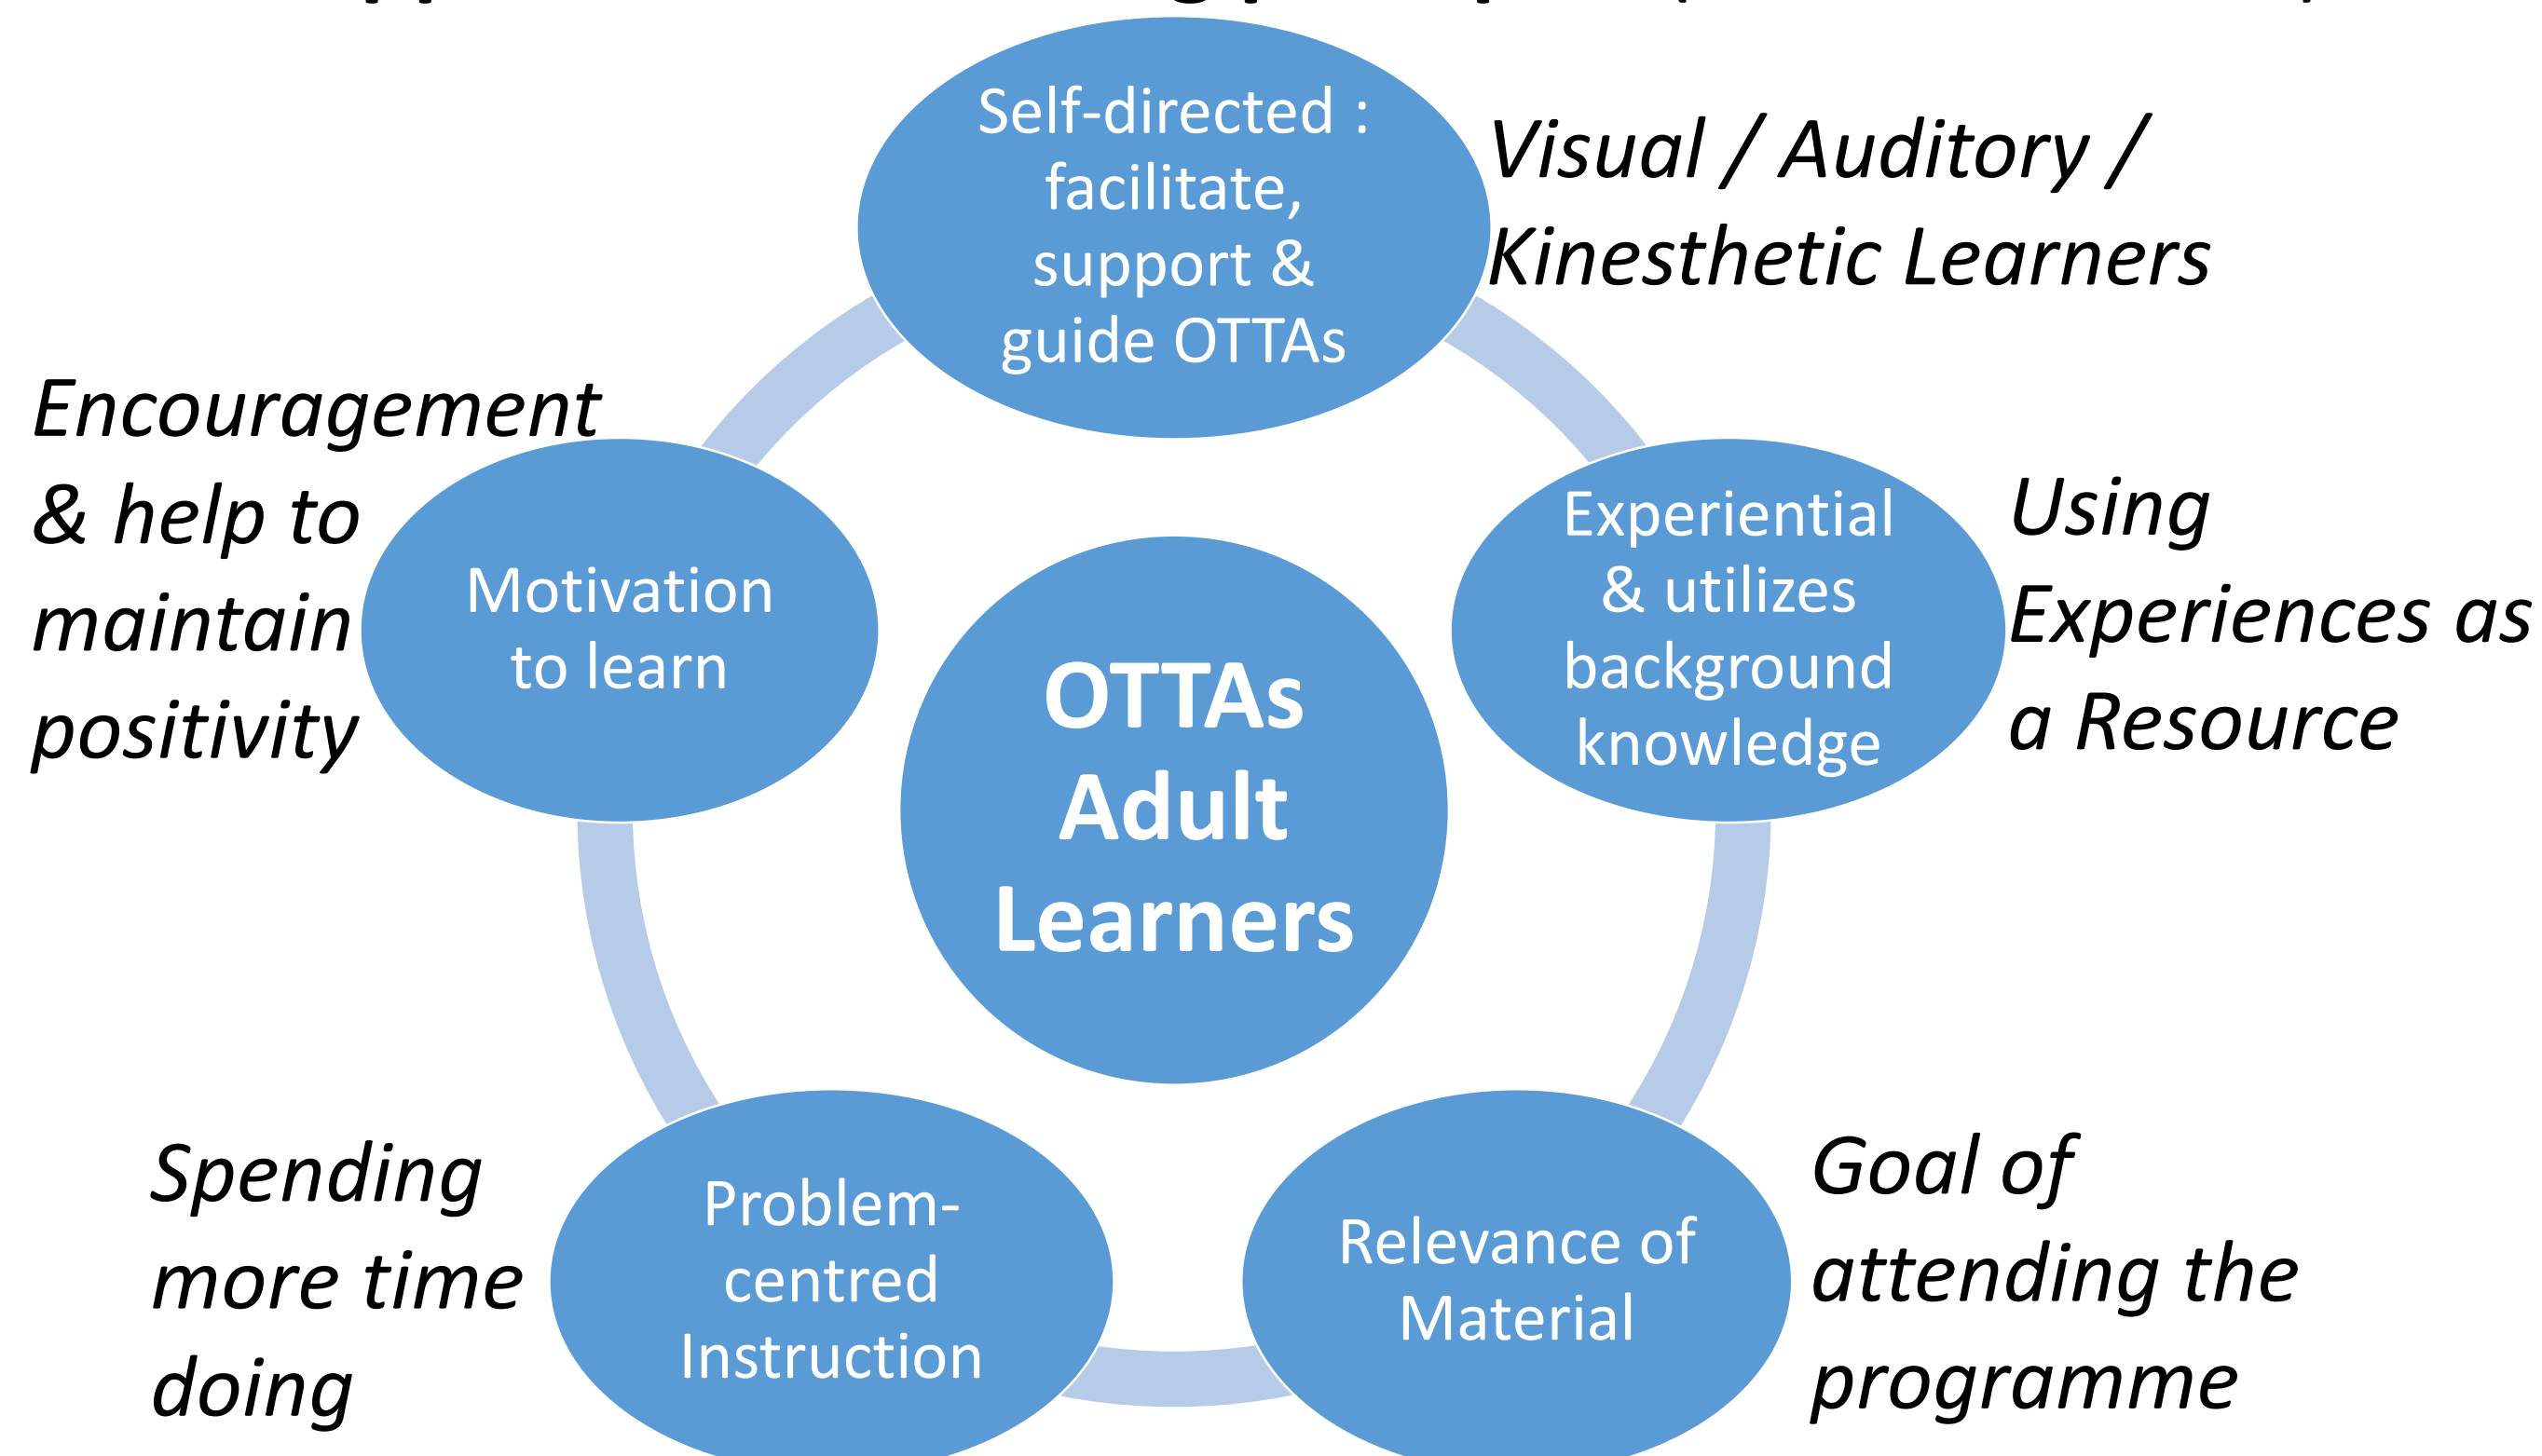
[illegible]

Self-directed : facilitate, support & guide OTTAs

Visual / Auditory / Kinesthetic Learners

Encouragement & help to maintain positivity

Motivation to learn

OTTAs Adult Learners

Experiential & utilizes background knowledge

Using Experiences as a Resource

Spending more time doing

Problem-centred Instruction

Relevance of Material

Goal of attending the programme